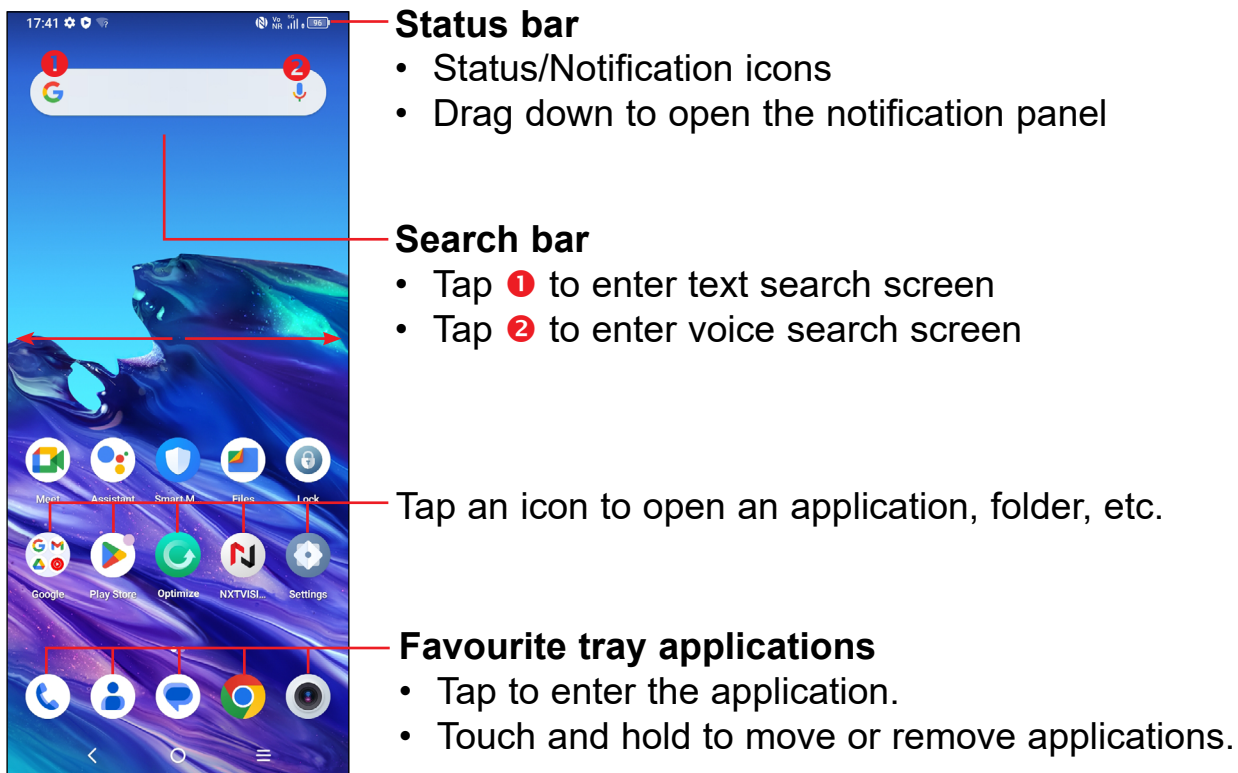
17:41

96

1

2

Status bar
• Status/Notification icons
• Drag down to open the notification panel

Search bar
• Tap ❶ to enter text search screen
• Tap ❷ to enter voice search screen

Meet Assistant Smart M... Files Lock

Tap an icon to open an application, folder, etc.

Google Play Store Optimize NXTVISI... Settings

Favourite tray applications
• Tap to enter the application.
• Touch and hold to move or remove applications.